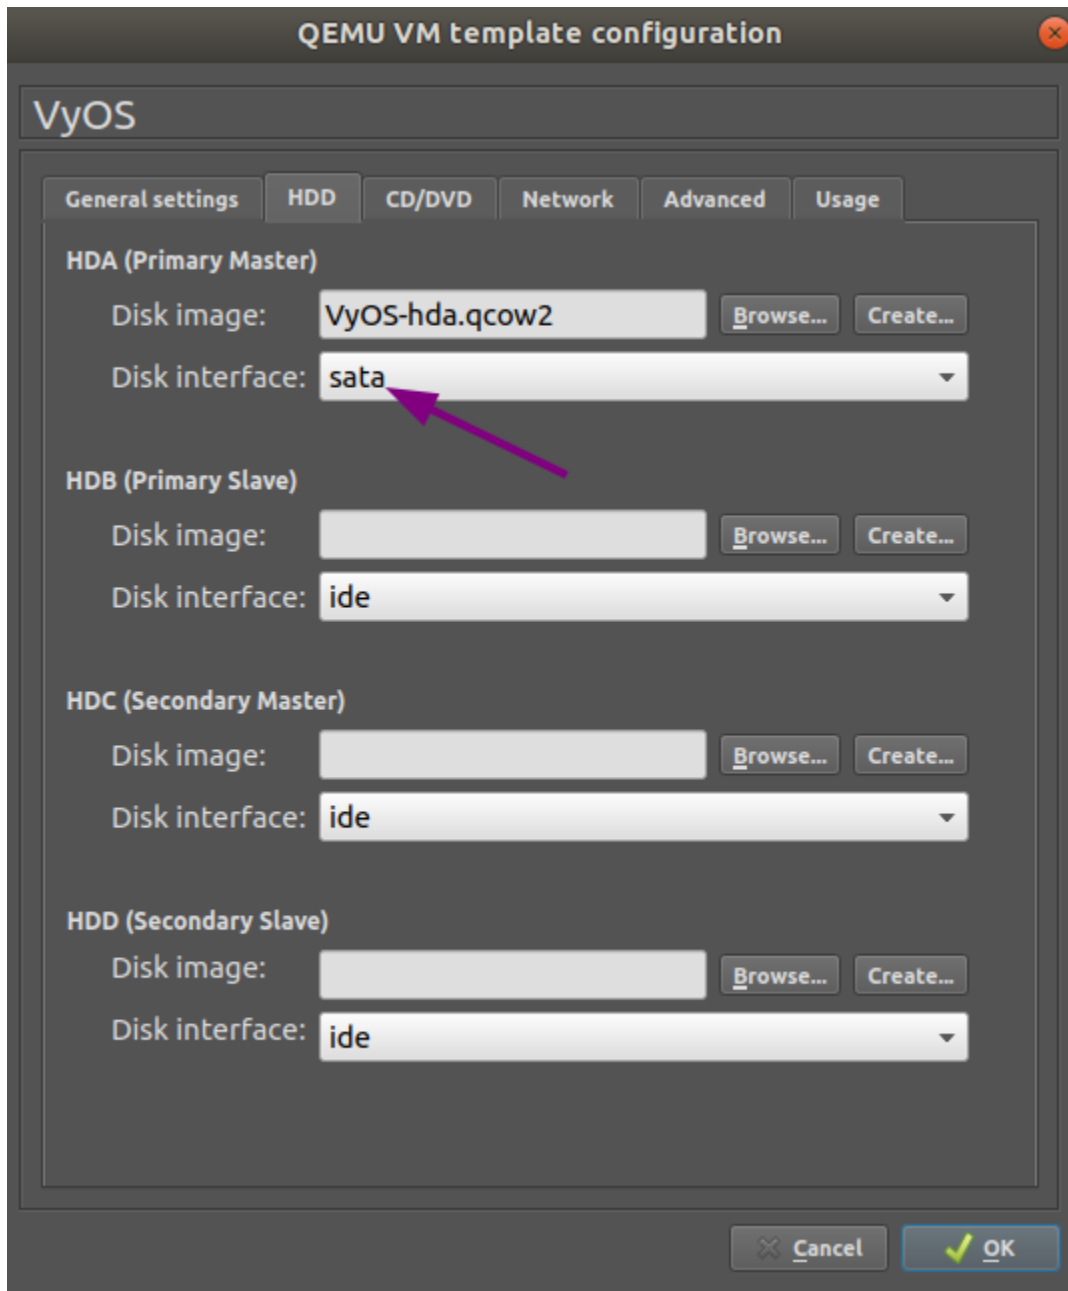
QEMU VM template configuration

VyOS

General settings | HDD | CD/DVD | Network | Advanced | Usage

HDA (Primary Master)
Disk image: VyOS-hda.qcow2 Browse... Create...
Disk interface: sata

HDB (Primary Slave)
Disk image: Browse... Create...
Disk interface: ide

HDC (Secondary Master)
Disk image: Browse... Create...
Disk interface: ide

HDD (Secondary Slave)
Disk image: Browse... Create...
Disk interface: ide

Cancel OK